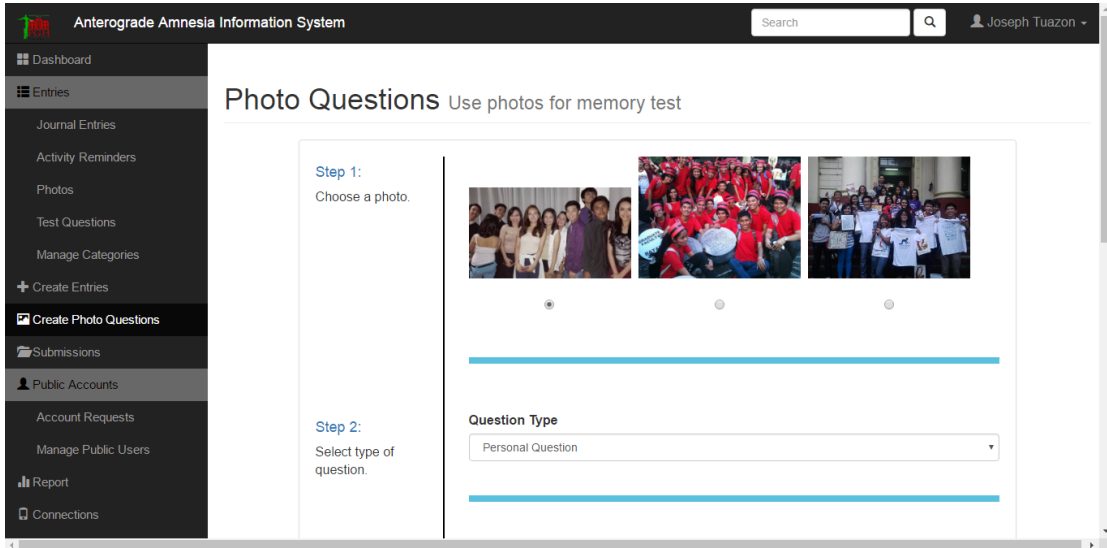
Anterograde Amnesia Information System

Search

Joseph Tuazon

Dashboard

Entries

Journal Entries

Activity Reminders

Photos

Test Questions

Manage Categories

Create Entries

Create Photo Questions

Submissions

Public Accounts

Account Requests

Manage Public Users

Report

Connections

Photo Questions Use photos for memory test

Step 1:

Choose a photo.

Step 2:

Select type of question.

Question Type

Personal Question